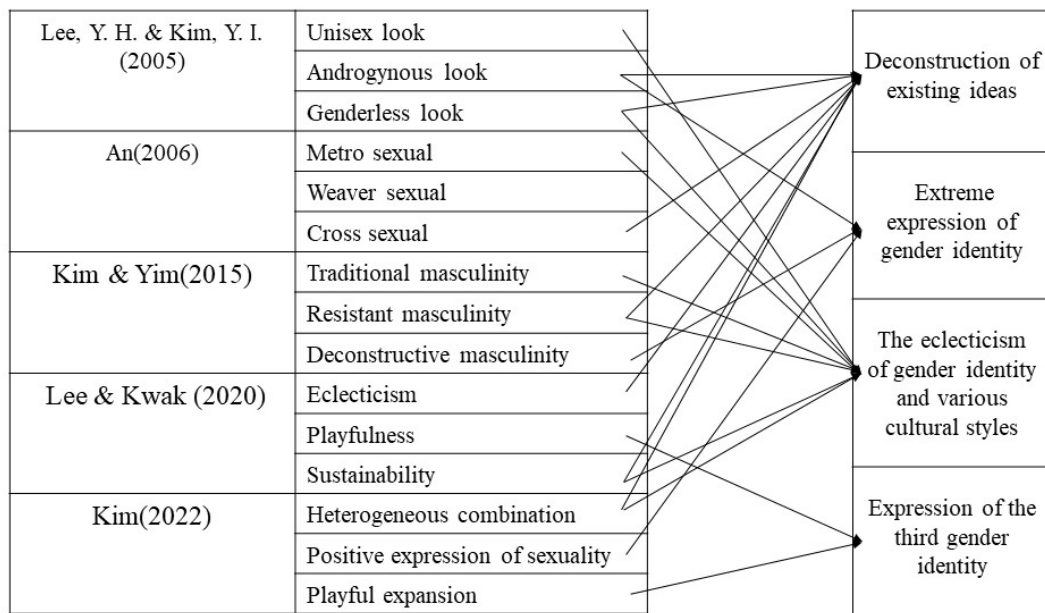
| | |
|---|---|
| Lee, Y. H. & Kim, Y. I. (2005) | Unisex look |
| | Androgynous look |
| | Genderless look |
| An(2006) | Metro sexual |
| | Weaver sexual |
| | Cross sexual |
| Kim & Yim(2015) | Traditional masculinity |
| | Resistant masculinity |
| | Deconstructive masculinity |
| Lee & Kwak (2020) | Eclecticism |
| | Playfulness |
| | Sustainability |
| Kim(2022) | Heterogeneous combination |
| | Positive expression of sexuality |
| | Playful expansion |

Deconstruction of existing ideas

Extreme expression of gender identity

The eclecticism of gender identity and various cultural styles

Expression of the third gender identity